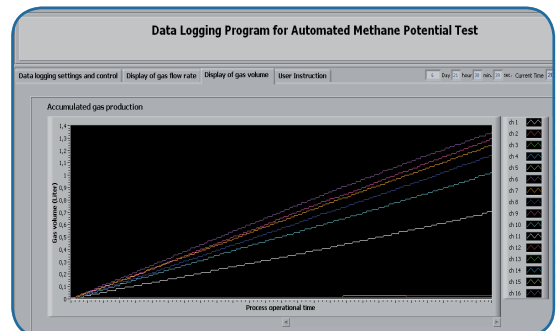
Data Logging Program for Automated Methane Potential Test

Data logging settings and control | Display of gas flow rate | Display of gas volume | User Instruction

6 Day 21 hour 38 min. 35 sec. Current Time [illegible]

Accumulated gas production

1,4
1,3
1,2
1,1
1
0,9
0,8
0,7
0,6
0,5
0,4
0,3
0,2
0,1
0

Gas volume (Liter)

Process operational time

ch 1
ch 2
ch 3
ch 4
ch 5
ch 6
ch 7
ch 8
ch 9
ch 10
ch 11
ch 12
ch 13
ch 14
ch 15
ch 16